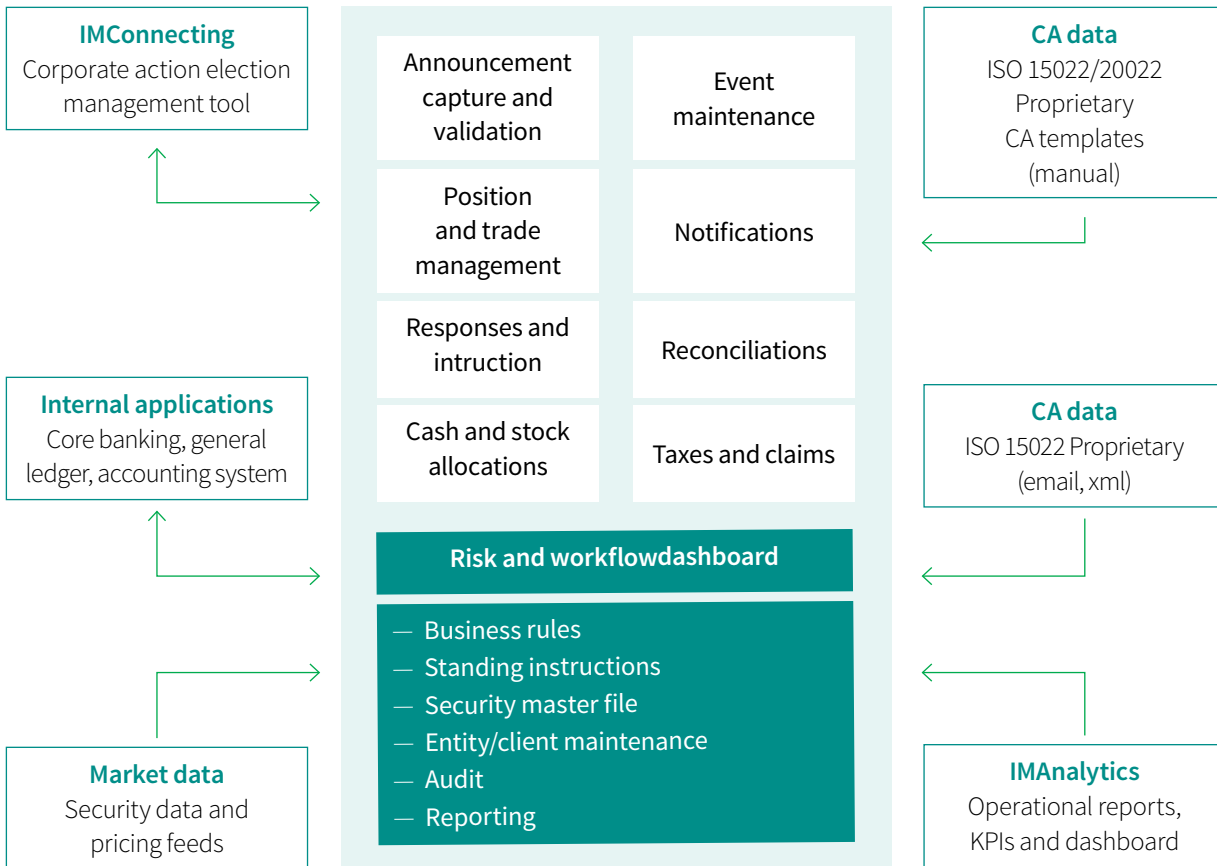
IMConnecting
Corporate action election management tool

Internal applications
Core banking, general ledger, accounting system

Market data
Security data and pricing feeds

Announcement capture and validation

Event maintenance

Position and trade management

Notifications

Responses and intruction

Reconciliations

Cash and stock allocations

Taxes and claims

Risk and workflowdashboard

— Business rules
— Standing instructions
— Security master file
— Entity/client maintenance
— Audit
— Reporting

CA data
ISO 15022/20022
Proprietary
CA templates
(manual)

CA data
ISO 15022 Proprietary
(email, xml)

IMAnalytics
Operational reports, KPIs and dashboard